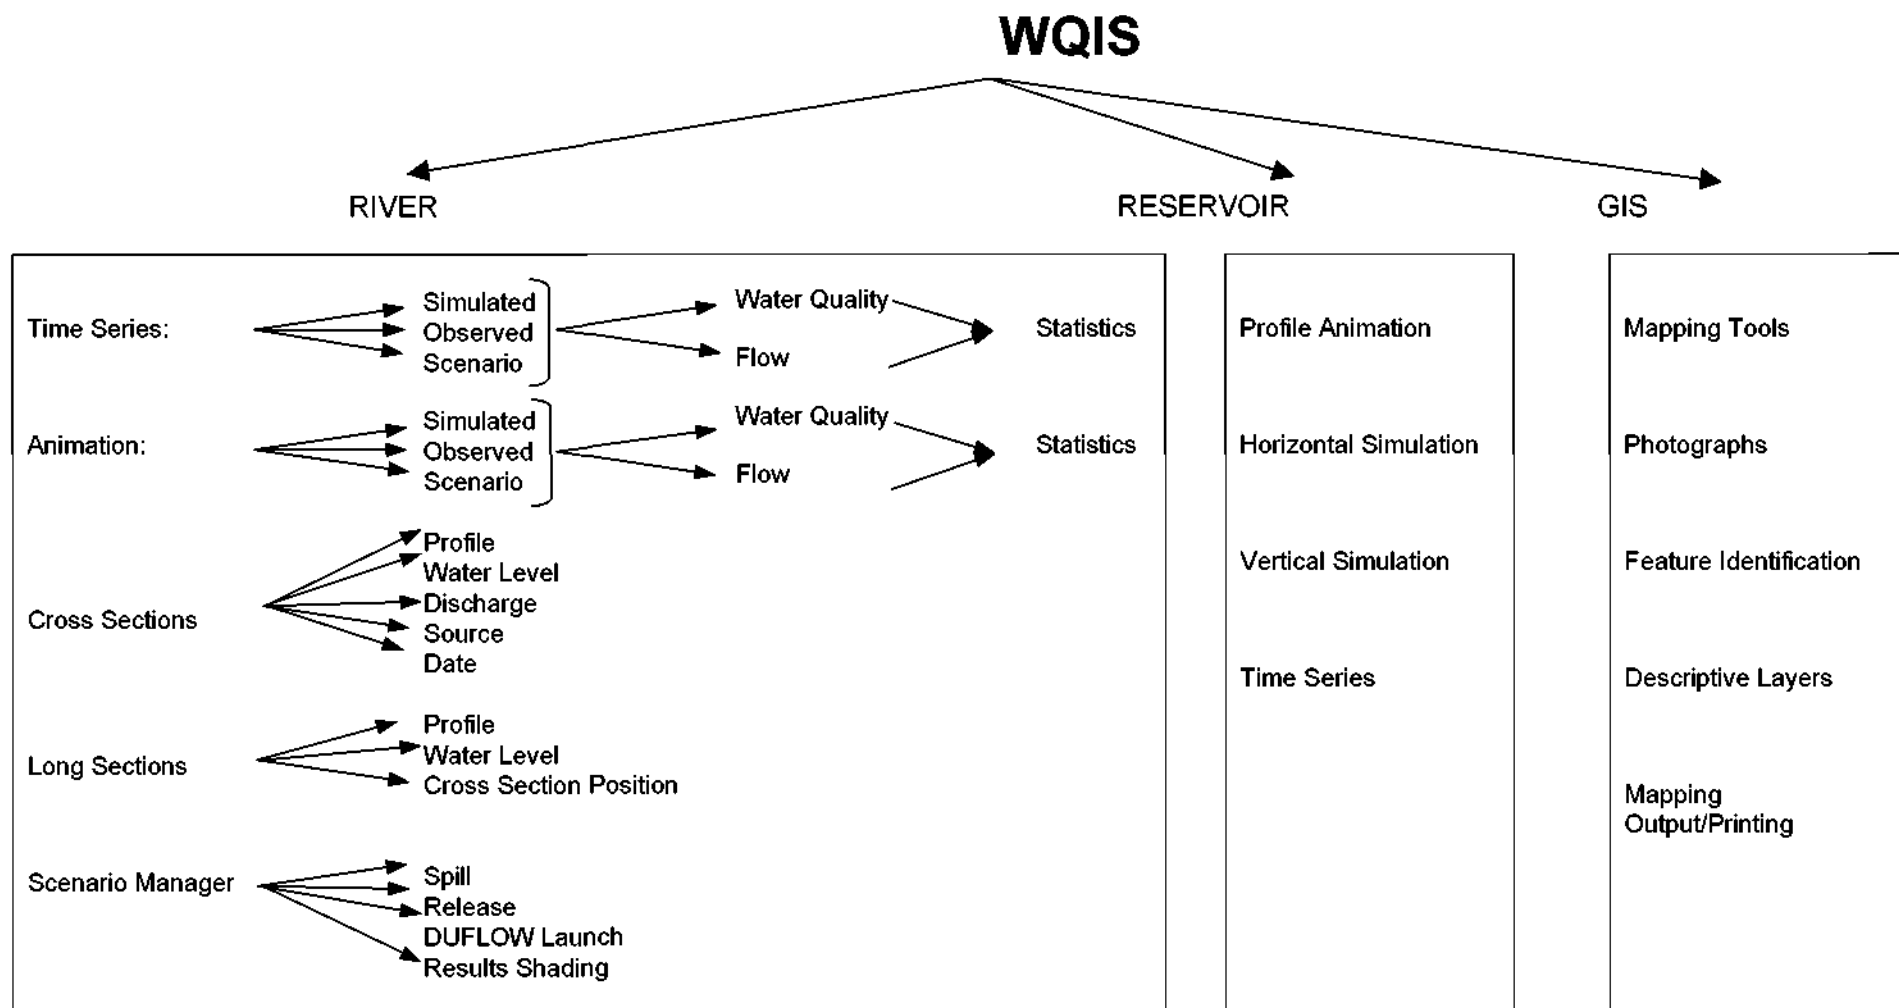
WQIS

RIVER

RESERVOIR

GIS

Time Series:

Simulated
Observed
Scenario

Water Quality

Flow

Statistics

Animation:

Simulated
Observed
Scenario

Water Quality

Flow

Statistics

Cross Sections

Profile
Water Level
Discharge
Source
Date

Long Sections

Profile
Water Level
Cross Section Position

Scenario Manager

Spill
Release
DUFLOW Launch
Results Shading

Profile Animation

Horizontal Simulation

Vertical Simulation

Time Series

Mapping Tools

Photographs

Feature Identification

Descriptive Layers

Mapping
Output/Printing